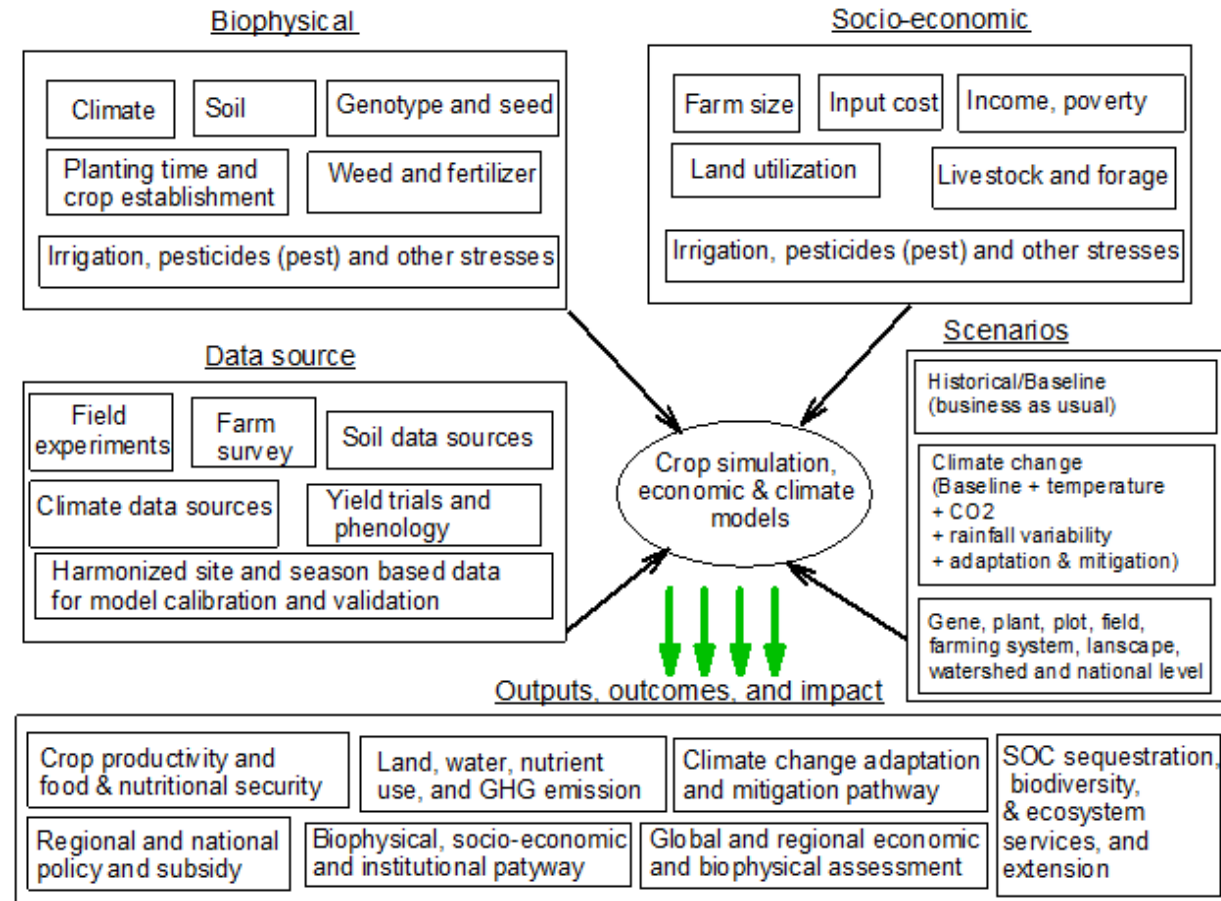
Biophysical

Climate

Soil

Genotype and seed

Planting time and crop establishment

Weed and fertilizer

Irrigation, pesticides (pest) and other stresses

Socio-economic

Farm size

Input cost

Income, poverty

Land utilization

Livestock and forage

Irrigation, pesticides (pest) and other stresses

Data source

Field experiments

Farm survey

Soil data sources

Climate data sources

Yield trials and phenology

Harmonized site and season based data for model calibration and validation

Crop simulation, economic & climate models

Scenarios

Historical/Baseline (business as usual)

Climate change (Baseline + temperature + CO2 + rainfall variability + adaptation & mitigation)

Gene, plant, plot, field, farming system, lanscape, watershed and national level

Outputs, outcomes, and impact

Crop productivity and food & nutritional security

Land, water, nutrient use, and GHG emission

Climate change adaptation and mitigation pathway

SOC sequestration, biodiversity, & ecosystem services, and extension

Regional and national policy and subsidy

Biophysical, socio-economic and institutional patyway

Global and regional economic and biophysical assessment